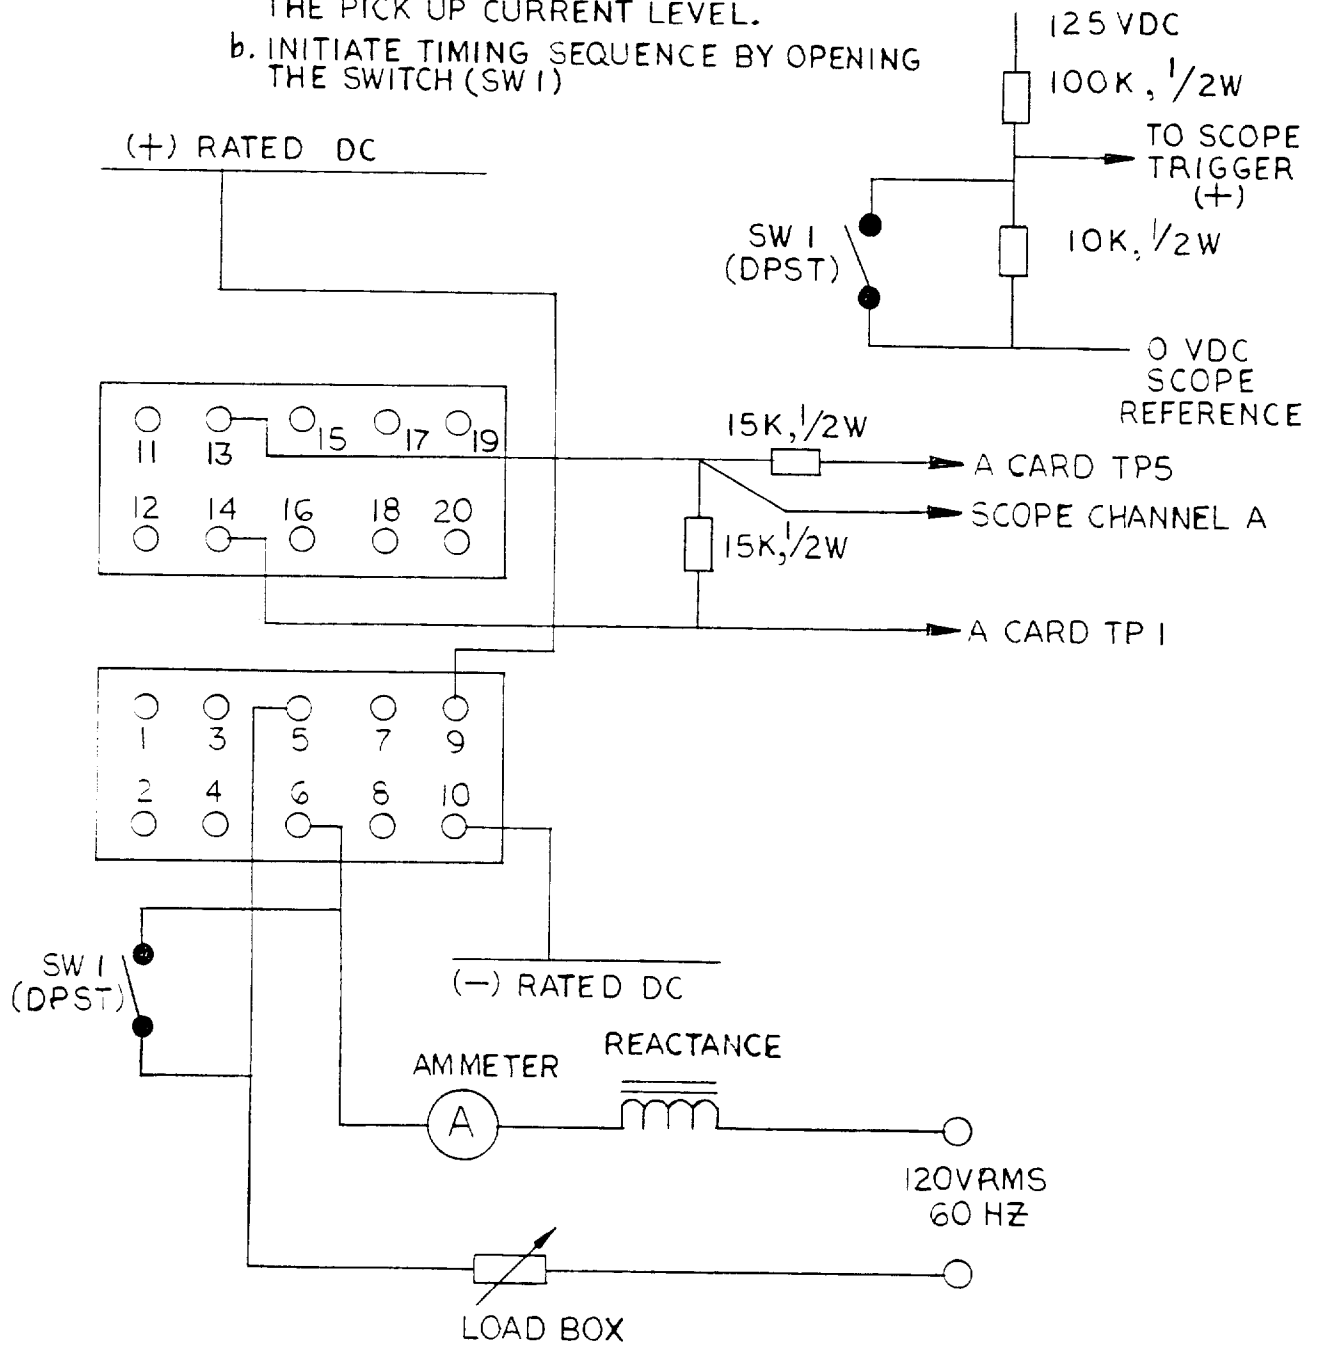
THE PICK UP CURRENT LEVEL.

b. INITIATE TIMING SEQUENCE BY OPENING THE SWITCH (SW 1)

125 VDC

100K, $\frac{1}{2}$W

TO SCOPE TRIGGER (+)

(+) RATED DC

SW 1 (DPST)

10K, $\frac{1}{2}$W

0 VDC SCOPE REFERENCE

11 13 15 17 19

12 14 16 18 20

15K, $\frac{1}{2}$W

A CARD TP5

SCOPE CHANNEL A

15K, $\frac{1}{2}$W

A CARD TP 1

1 3 5 7 9

2 4 6 8 10

SW 1 (DPST)

(−) RATED DC

AMMETER

REACTANCE

A

120VRMS 60 HZ

LOAD BOX